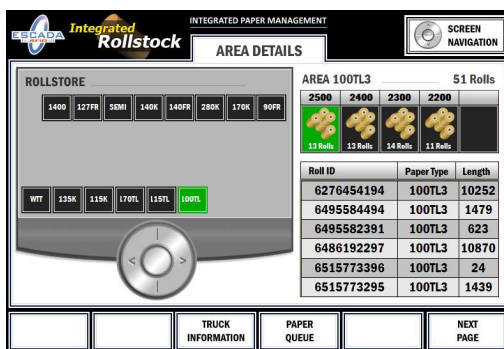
ESCADA Integrated Rollstock

INTEGRATED PAPER MANAGEMENT

AREA DETAILS

SCREEN NAVIGATION

ROLLSTORE

1400 127FR SEMI 140K 140FR 280K 170K 90FR

WTT 135K 115K 170TL 115TL 100TL

AREA 100TL3 51 Rolls

| 2500 | 2400 | 2300 | 2200 |
|---|---|---|---|
| 13 Rolls | 13 Rolls | 14 Rolls | 11 Rolls |

| Roll ID | Paper Type | Length |
|---|---|---|
| 6276454194 | 100TL3 | 10252 |
| 6495584494 | 100TL3 | 1479 |
| 6495582391 | 100TL3 | 623 |
| 6486192297 | 100TL3 | 10870 |
| 6515773396 | 100TL3 | 24 |
| 6515773295 | 100TL3 | 1439 |

TRUCK INFORMATION

PAPER QUEUE

NEXT PAGE